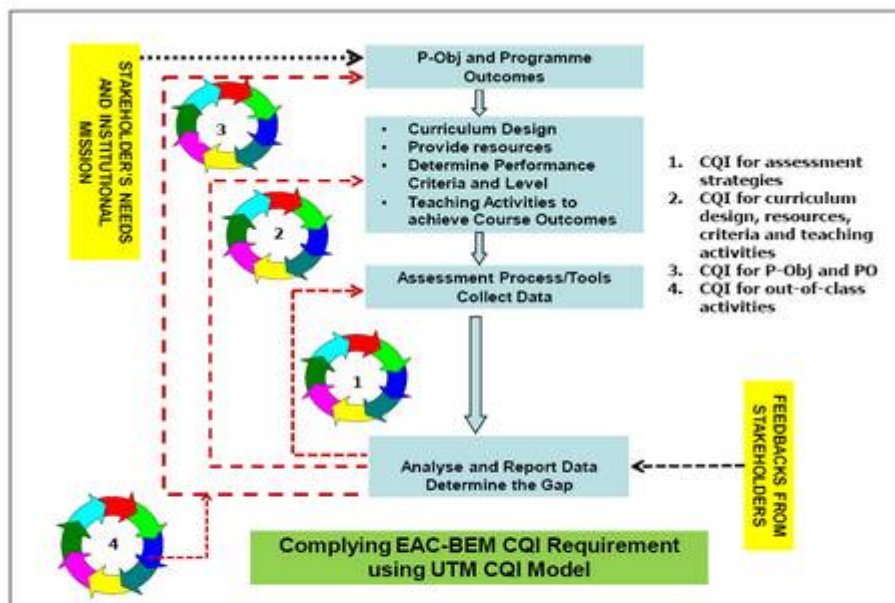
STAKEHOLDER'S NEEDS AND INSTITUTIONAL MISSION

P-Obj and Programme Outcomes

3

- Curriculum Design
- Provide resources
- Determine Performance Criteria and Level
- Teaching Activities to achieve Course Outcomes

1. CQI for assessment strategies
2. CQI for curriculum design, resources, criteria and teaching activities
3. CQI for P-Obj and PO
4. CQI for out-of-class activities

2

Assessment Process/Tools
Collect Data

1

FEEDBACKS FROM STAKEHOLDERS

Analyse and Report Data
Determine the Gap

4

Complying EAC-BEM CQI Requirement using UTM CQI Model